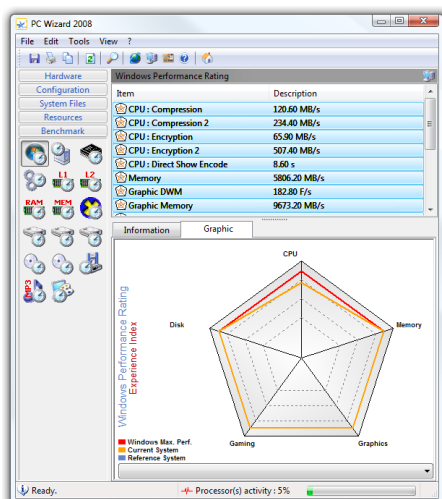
PC Wizard 2008

File Edit Tools View ?

Hardware
Configuration
System Files
Resources
Benchmark

L1 L2
RAM MEM
MP3

Windows Performance Rating

| Item | Description |
|---|---|
| CPU : Compression | 120.60 MB/s |
| CPU : Compression 2 | 234.40 MB/s |
| CPU : Encryption | 65.90 MB/s |
| CPU : Encryption 2 | 507.40 MB/s |
| CPU : Direct Show Encode | 8.60 s |
| Memory | 5806.20 MB/s |
| Graphic DWM | 182.80 F/s |
| Graphic Memory | 9673.20 MB/s |

Information Graphic

Windows Performance Rating
Experience Index

CPU
Memory
Graphics
Gaming
Disk

Windows Max. Perf.
Current System
Reference System

Ready.
Processor(s) activity : 5%